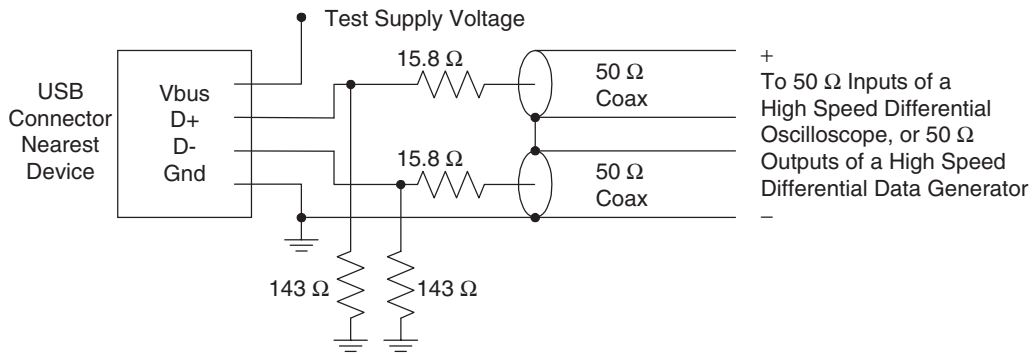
Test Supply Voltage

USB Connector Nearest Device

Vbus
D+
D-
Gnd

15.8 $\Omega$

15.8 $\Omega$

50 $\Omega$ Coax

50 $\Omega$ Coax

+

To 50 $\Omega$ Inputs of a High Speed Differential Oscilloscope, or 50 $\Omega$ Outputs of a High Speed Differential Data Generator

–

143 $\Omega$

143 $\Omega$